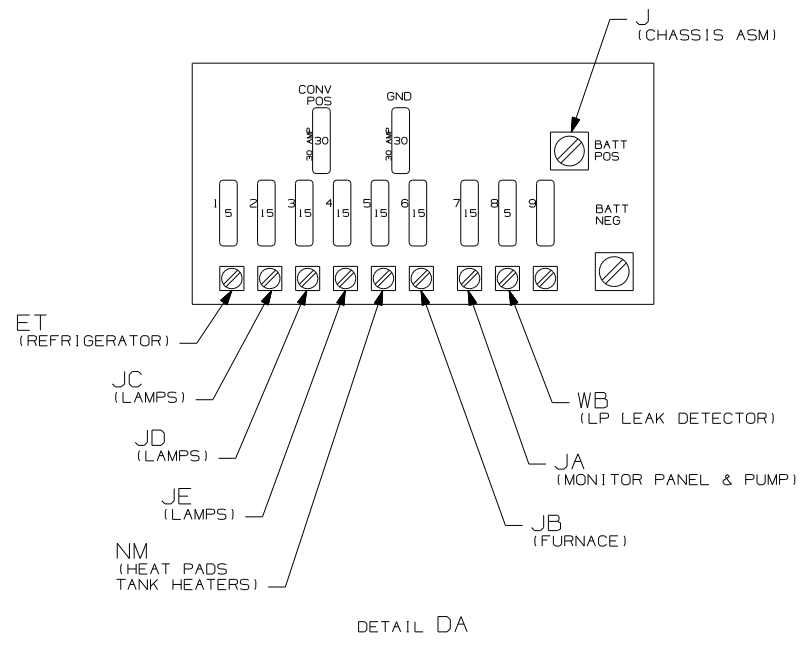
J
(CHASSIS ASM)

CONV
POS

30 AMP 30

GND

30 AMP 30

BATT
POS

1 5

2 15

3 15

4 15

5 15

6 15

7 15

8 5

9

BATT
NEG

ET
(REFRIGERATOR)

JC
(LAMPS)

JD
(LAMPS)

JE
(LAMPS)

NM
(HEAT PADS
TANK HEATERS)

WB
(LP LEAK DETECTOR)

JA
(MONITOR PANEL & PUMP)

JB
(FURNACE)

DETAIL DA